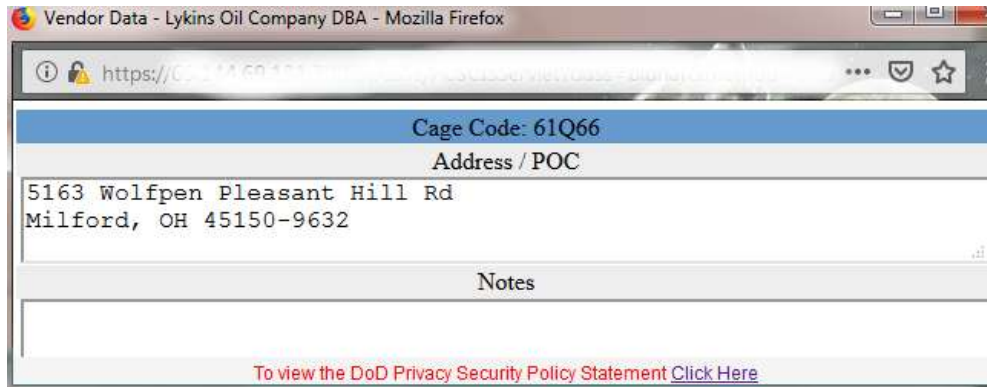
Vendor Data - Lykins Oil Company DBA - Mozilla Firefox

https://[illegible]

Cage Code: 61Q66

Address / POC

5163 Wolfpen Pleasant Hill Rd
Milford, OH 45150-9632

Notes

To view the DoD Privacy Security Policy Statement Click Here